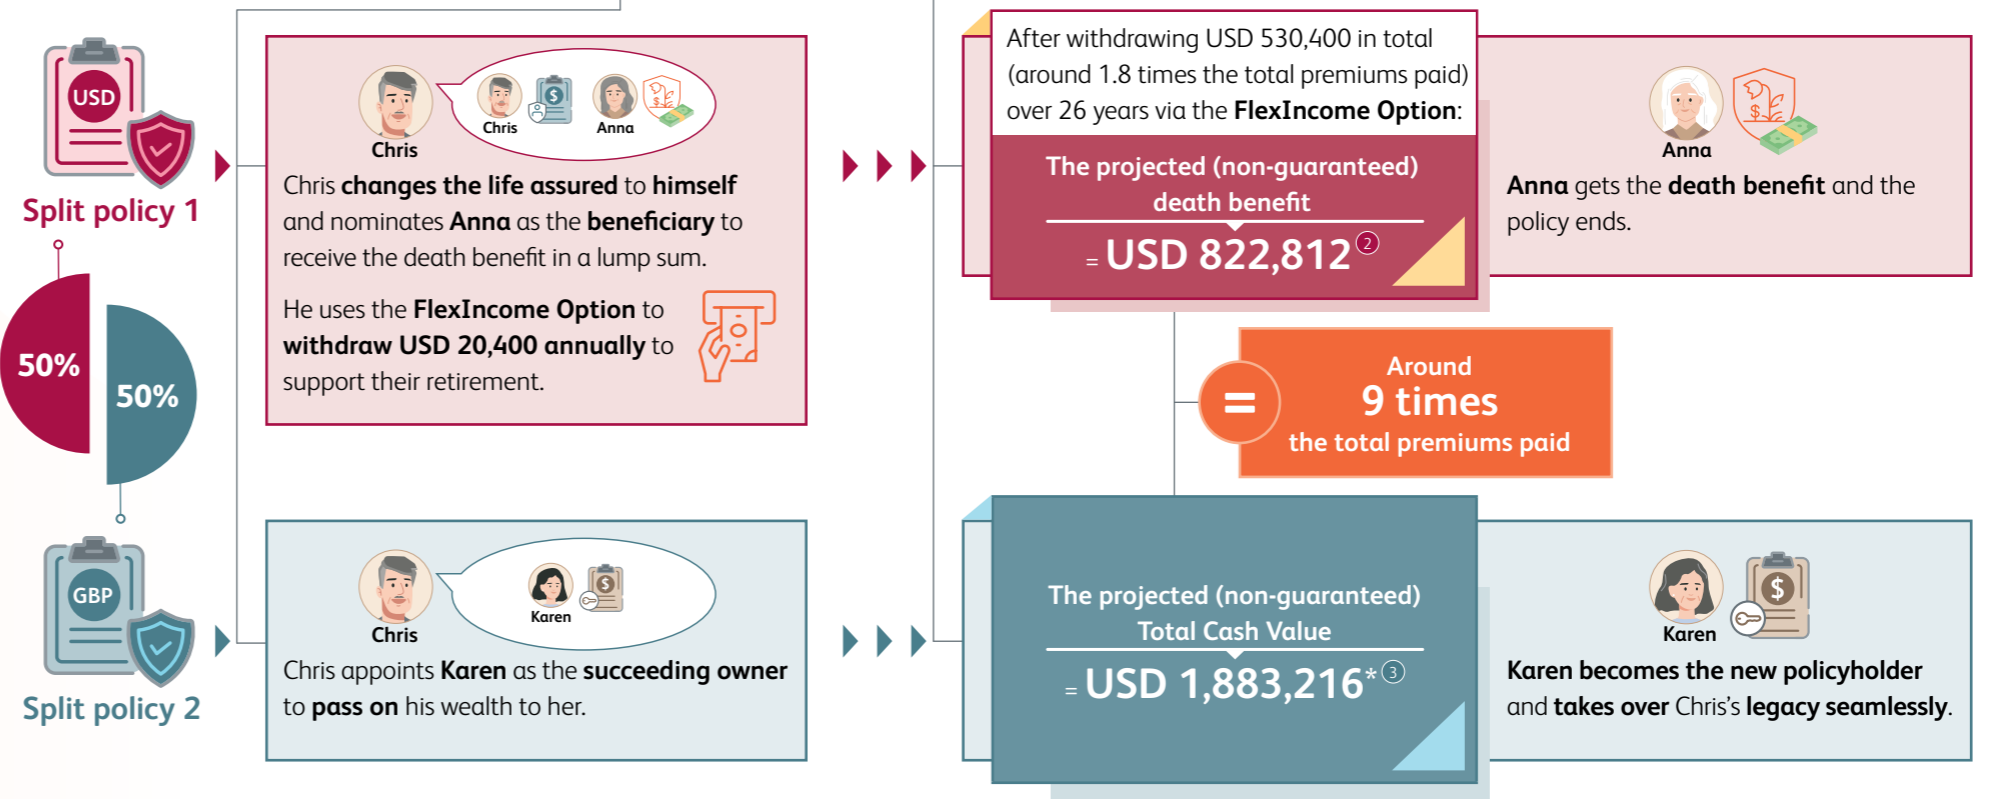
USD

Split policy 1

50%

50%

GBP

Split policy 2

Chris

Chris

Anna

Chris changes the life assured to himself and nominates Anna as the beneficiary to receive the death benefit in a lump sum.

He uses the FlexIncome Option to withdraw USD 20,400 annually to support their retirement.

Chris

Karen

Chris appoints Karen as the succeeding owner to pass on his wealth to her.

After withdrawing USD 530,400 in total (around 1.8 times the total premiums paid) over 26 years via the FlexIncome Option:

The projected (non-guaranteed) death benefit

= USD 822,812 ②

Anna

Anna gets the death benefit and the policy ends.

=

Around
9 times
the total premiums paid

The projected (non-guaranteed) Total Cash Value

= USD 1,883,216* ③

Karen

Karen becomes the new policyholder and takes over Chris's legacy seamlessly.